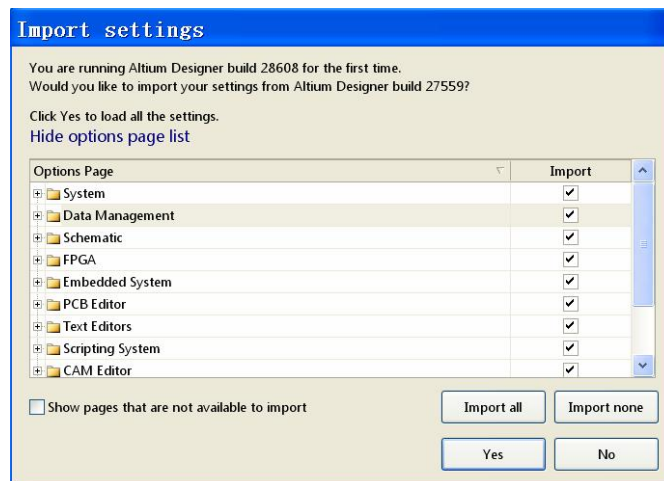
Import settings

You are running Altium Designer build 28608 for the first time.
Would you like to import your settings from Altium Designer build 27559?

Click Yes to load all the settings.
Hide options page list

| Options Page | Import |
|---|---|
| System | ✓ |
| Data Management | ✓ |
| Schematic | ✓ |
| FPGA | ✓ |
| Embedded System | ✓ |
| PCB Editor | ✓ |
| Text Editors | ✓ |
| Scripting System | ✓ |
| CAM Editor | ✓ |

Show pages that are not available to import

Import all
Import none

Yes
No